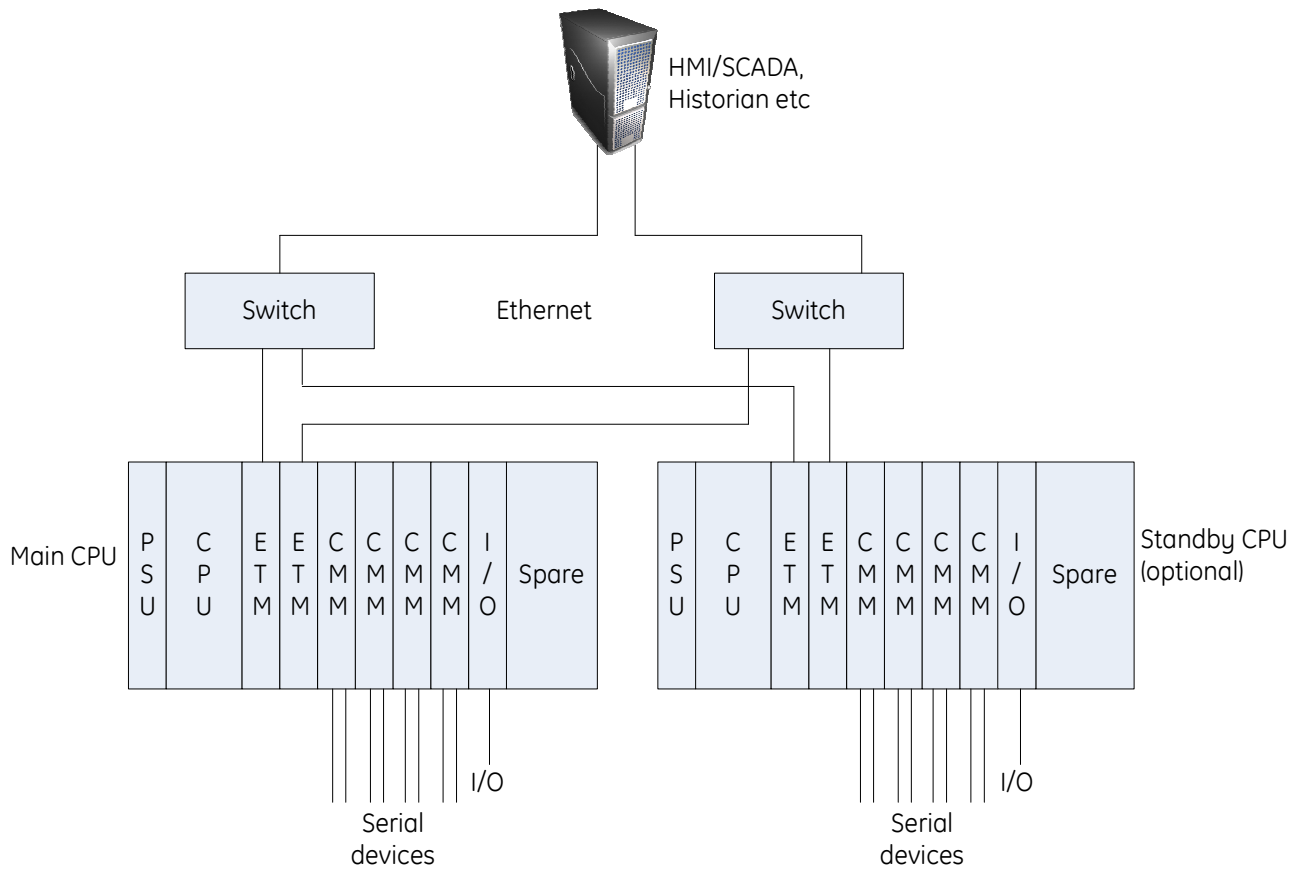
HMI/SCADA, Historian etc

Switch

Ethernet

Switch

Main CPU

| PSU | CPU | ETM | ETM | CMM | CMM | CMM | CMM | I/O | Spare |
|---|---|---|---|---|---|---|---|---|---|

Serial devices

I/O

| PSU | CPU | ETM | ETM | CMM | CMM | CMM | CMM | I/O | Spare |
|---|---|---|---|---|---|---|---|---|---|

Standby CPU (optional)

Serial devices

I/O